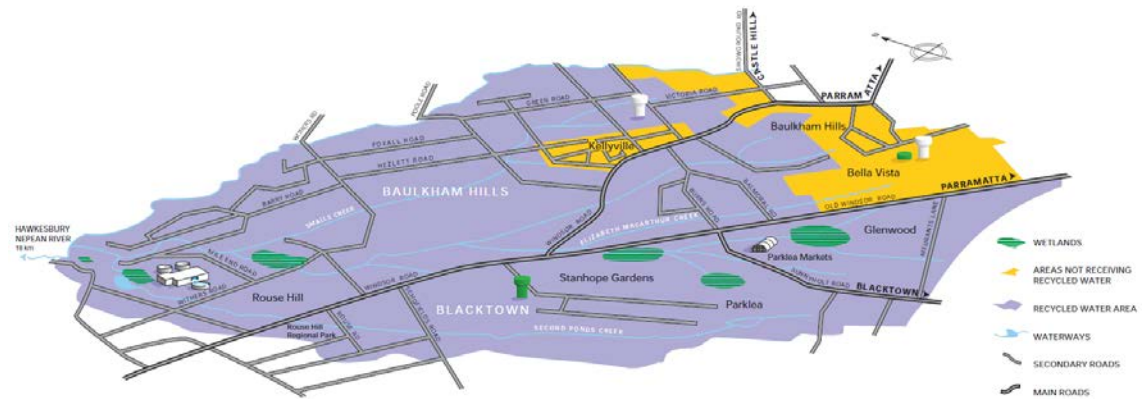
CASTLE HILL
SHOWGROUND RD
PARRAMATTA
VICTORIA ROAD
GREEN ROAD
FOXALL ROAD
HEZLETT ROAD
WITHERS RD
Kellyville
Baulkham Hills
Bella Vista
PARRAMATTA
BAULKHAM HILLS
OLD WINDSOR ROAD
BARRY ROAD
SMALLS CREEK
WINDSOR ROAD
ELIZABETH MACARTHUR CREEK
BURNS ROAD
HAWKESBURY NEPEAN RIVER 18 km
NILE END ROAD
Glenwood
Parklea Markets
WITHERS ROAD
Rouse Hill
WINDSOR ROAD
Stanhope Gardens
SUNNYHOLT ROAD
BLACKTOWN
BLACKTOWN
Parklea
Rouse Hill Regional Park
SECOND PONDS CREEK
WETLANDS
AREAS NOT RECEIVING RECYCLED WATER
RECYCLED WATER AREA
WATERWAYS
SECONDARY ROADS
MAIN ROADS